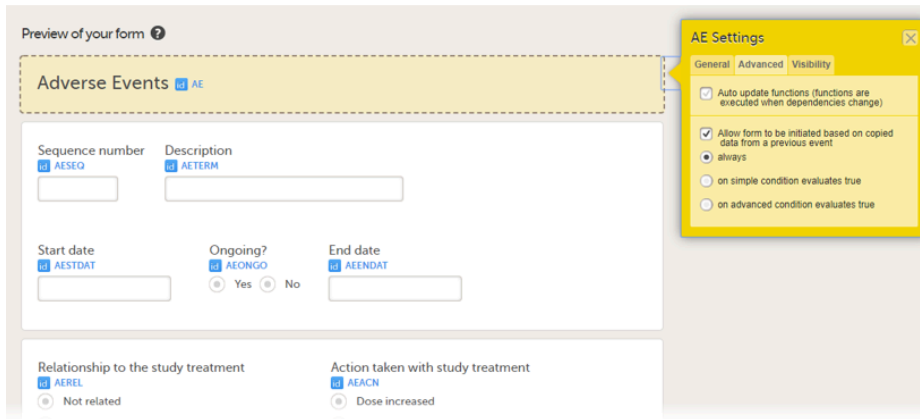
Preview of your form

Adverse Events id AE

Sequence number
id AESEQ

Description
id AETERM

Start date
id AESTDAT

Ongoing?
id AEONGO
Yes No

End date
id AEENDAT

Relationship to the study treatment
id AEREL
Not related

Action taken with study treatment
id AEACN
Dose increased

AE Settings
General Advanced Visibility

Auto update functions (functions are executed when dependencies change)

Allow form to be initiated based on copied data from a previous event
always
on simple condition evaluates true
on advanced condition evaluates true